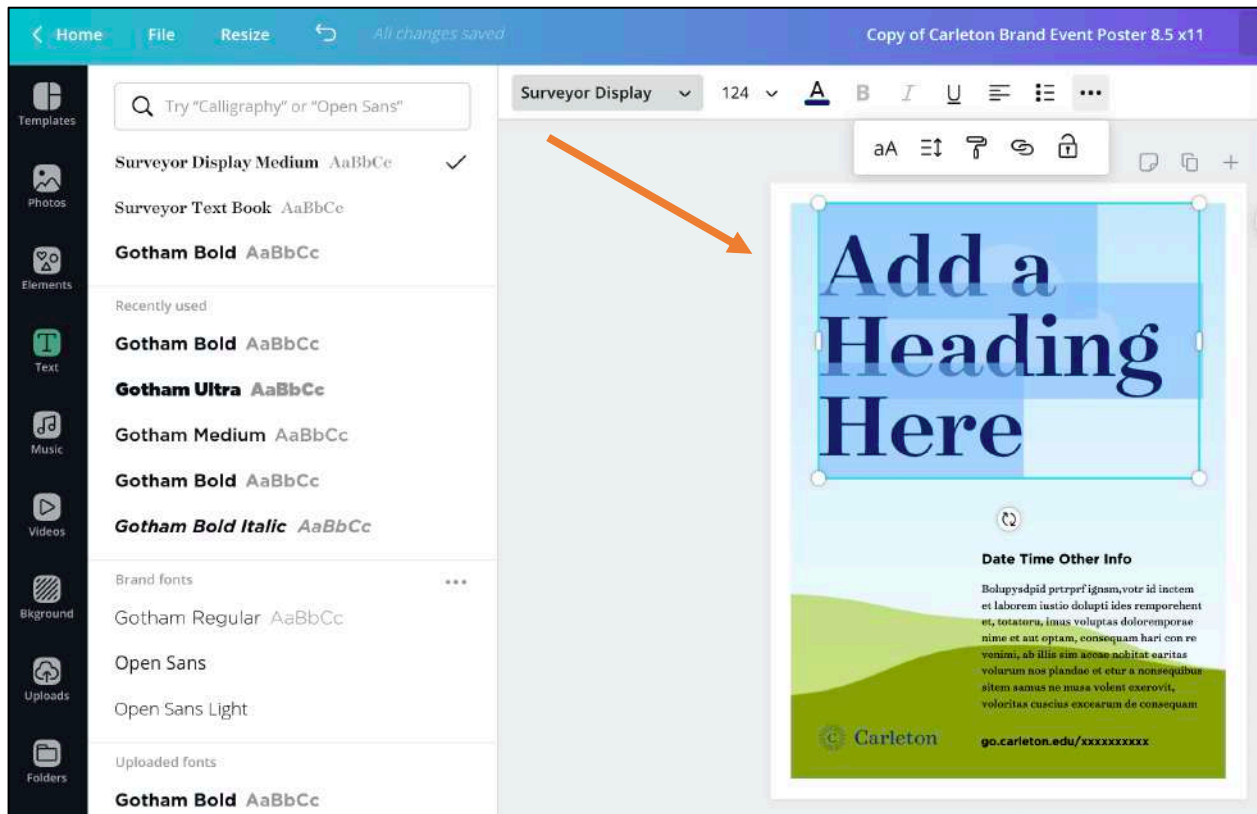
Home File Resize All changes saved Copy of Carleton Brand Event Poster 8.5 x11

Templates
Photos
Elements
Text
Music
Videos
Bkground
Uploads
Folders

Try "Calligraphy" or "Open Sans"

Surveyor Display Medium AaBbCc
Surveyor Text Book AaBbCc
Gotham Bold AaBbCc

Recently used
Gotham Bold AaBbCc
Gotham Ultra AaBbCc
Gotham Medium AaBbCc
Gotham Bold AaBbCc
Gotham Bold Italic AaBbCc

Brand fonts
Gotham Regular AaBbCc
Open Sans
Open Sans Light

Uploaded fonts
Gotham Bold AaBbCc

Surveyor Display 124 A B I U ...
aA

Add a Heading Here

Date Time Other Info

Bolupysdpid prtrprf ignsm,votr id inctem et laborem iustio dolupti ides remporehent et, totateru, imus voluptas doloremporae nime et aut optam, consequam hari con re venimi, ab illis sim accae nobitat earitas volarum nos plandae et etur a nonsequibus sitem samus ne musa volent exerovit, voloritas cuscius excearum de consequam

Carleton

go.carleton.edu/xxxxxxxxxx